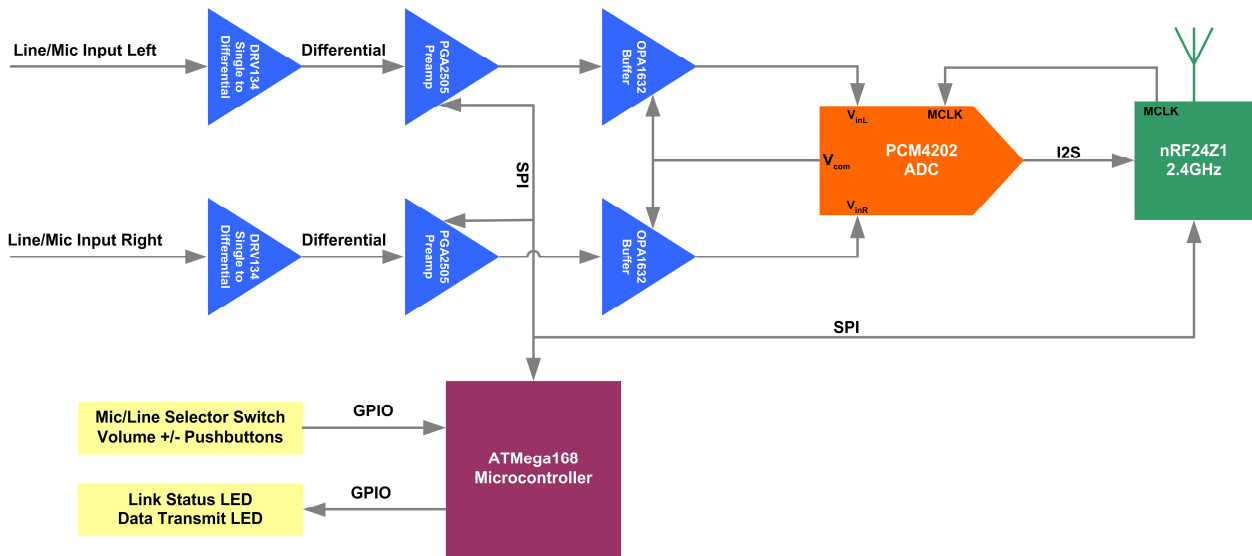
Line/Mic Input Left

DRV134 Single to Differential

Differential

PGA2505 Preamp

OPA1632 Buffer

MCLK

$V_{inL}$

MCLK

SPI

$V_{com}$

PCM4202 ADC

I2S

nRF24Z1 2.4GHz

$V_{inR}$

Line/Mic Input Right

DRV134 Single to Differential

Differential

PGA2505 Preamp

OPA1632 Buffer

SPI

Mic/Line Selector Switch
Volume +/- Pushbuttons

GPIO

ATMega168 Microcontroller

GPIO

Link Status LED
Data Transmit LED